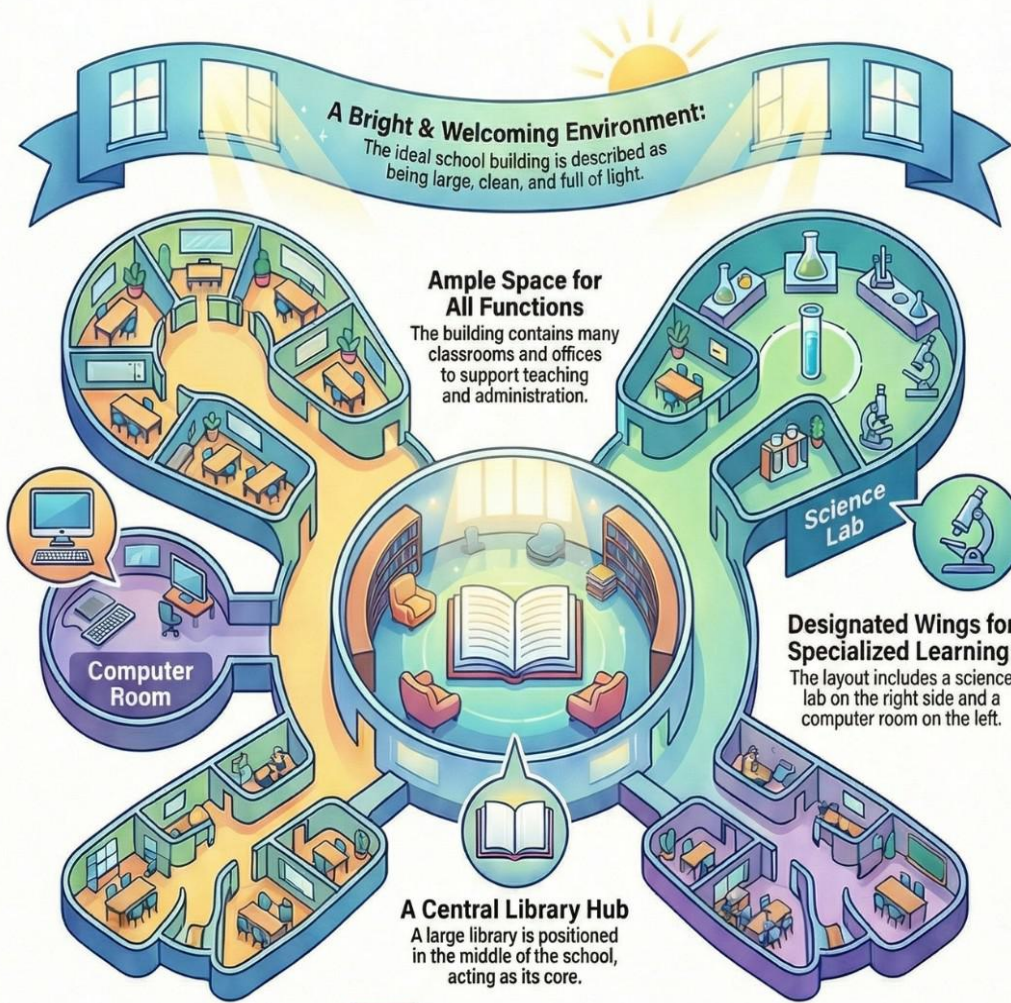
A Bright & Welcoming Environment:
The ideal school building is described as being large, clean, and full of light.

Ample Space for All Functions
The building contains many classrooms and offices to support teaching and administration.

Science Lab

Computer Room

Designated Wings for Specialized Learning
The layout includes a science lab on the right side and a computer room on the left.

A Central Library Hub
A large library is positioned in the middle of the school, acting as its core.